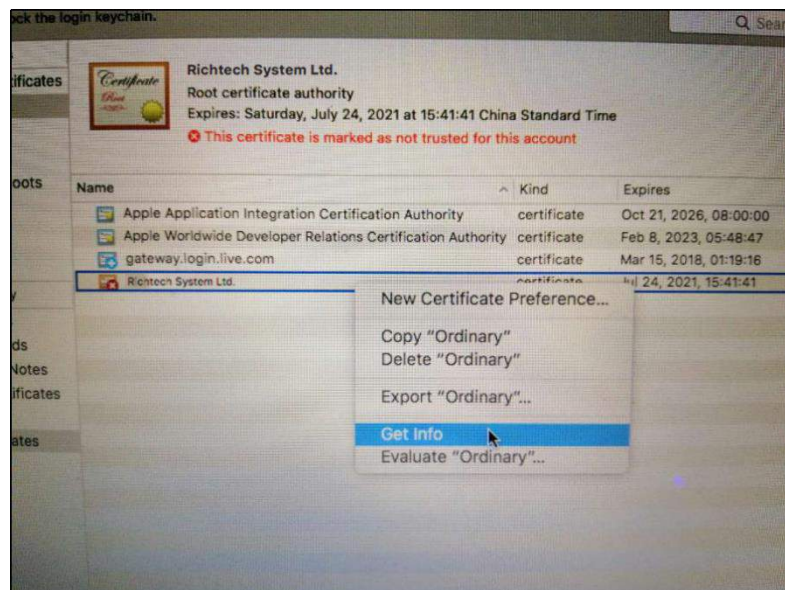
ock the login keychain.

Q Sear

ificates

Certificate Root

Richtech System Ltd.
Root certificate authority
Expires: Saturday, July 24, 2021 at 15:41:41 China Standard Time
This certificate is marked as not trusted for this account

oots

| Name | Kind | Expires |
|---|---|---|
| Apple Application Integration Certification Authority | certificate | Oct 21, 2026, 08:00:00 |
| Apple Worldwide Developer Relations Certification Authority | certificate | Feb 8, 2023, 05:48:47 |
| gateway.login.live.com | certificate | Mar 15, 2018, 01:19:16 |
| Richtech System Ltd. | certificate | Jul 24, 2021, 15:41:41 |

y

ds
Notes
ificates

ates

New Certificate Preference...

Copy "Ordinary"
Delete "Ordinary"

Export "Ordinary"...

Get Info
Evaluate "Ordinary"...